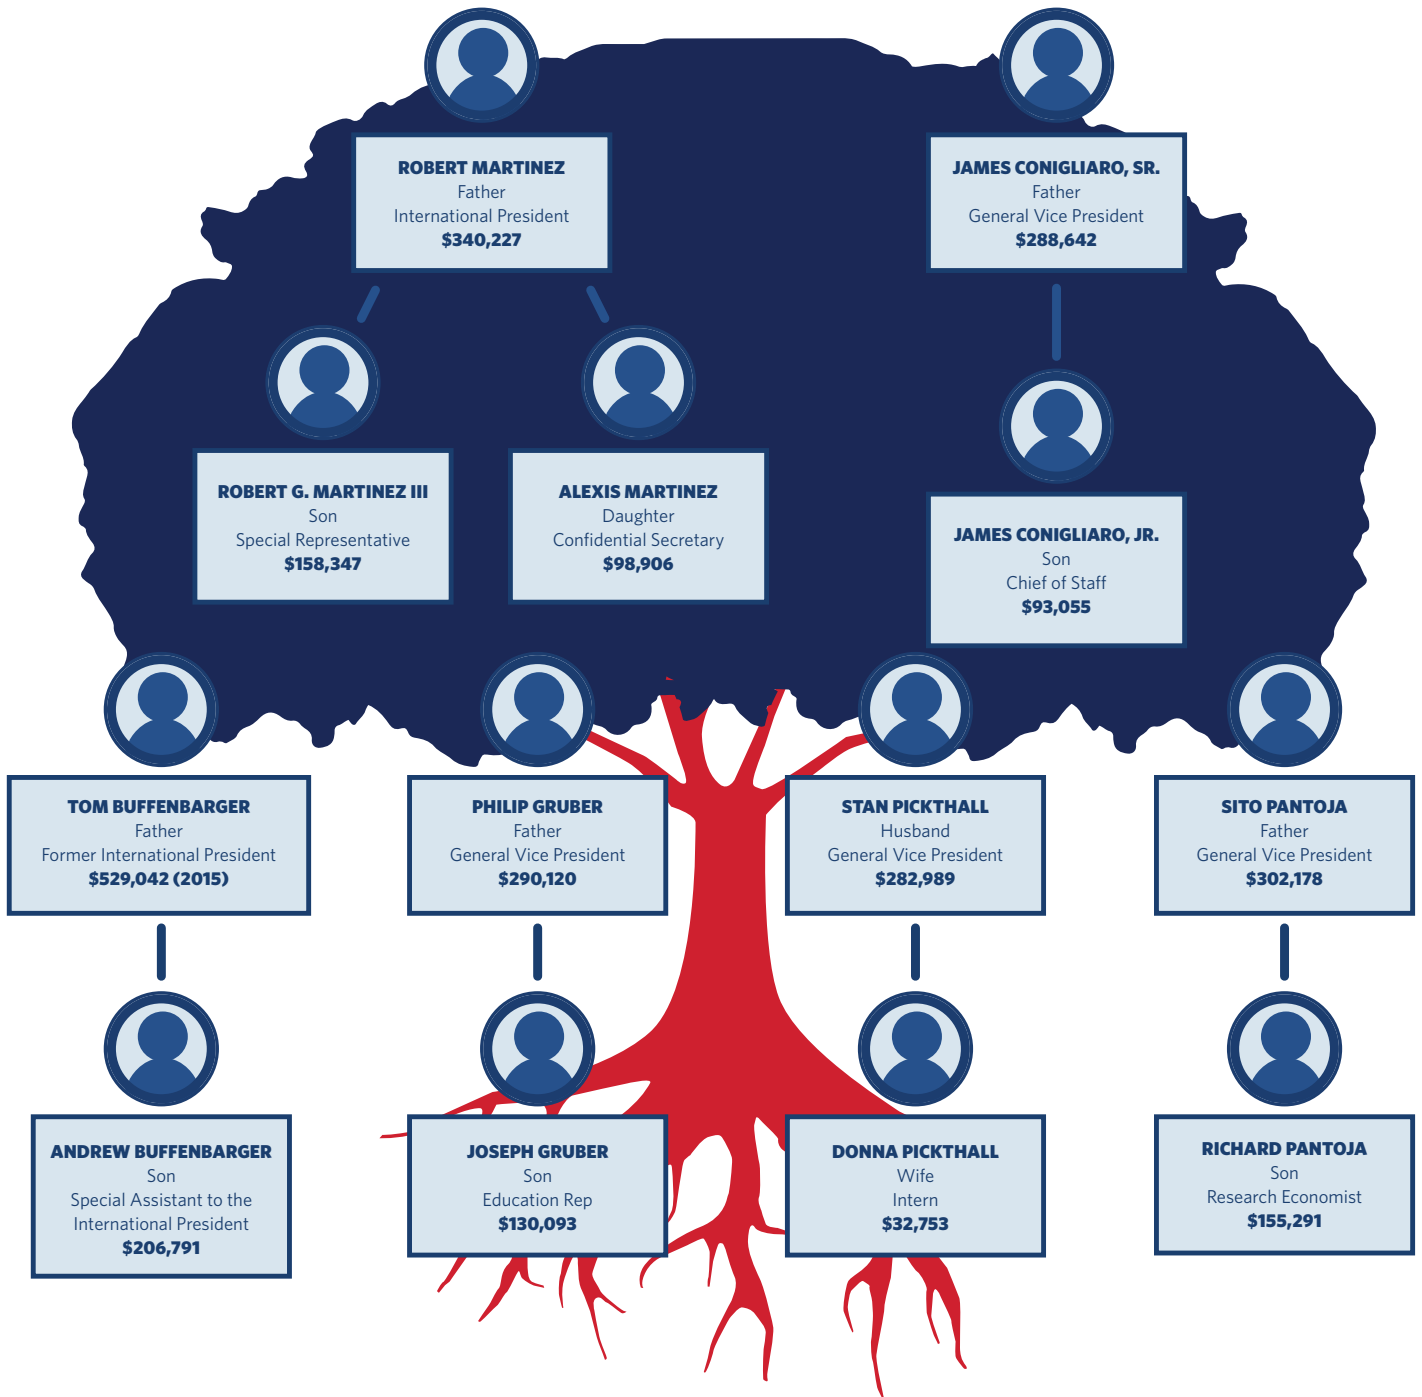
ROBERT MARTINEZ
Father
International President
$340,227

JAMES CONIGLIARO, SR.
Father
General Vice President
$288,642

ROBERT G. MARTINEZ III
Son
Special Representative
$158,347

ALEXIS MARTINEZ
Daughter
Confidential Secretary
$98,906

JAMES CONIGLIARO, JR.
Son
Chief of Staff
$93,055

TOM BUFFENBARGER
Father
Former International President
$529,042 (2015)

PHILIP GRUBER
Father
General Vice President
$290,120

STAN PICKTHALL
Husband
General Vice President
$282,989

SITO PANTOJA
Father
General Vice President
$302,178

ANDREW BUFFENBARGER
Son
Special Assistant to the International President
$206,791

JOSEPH GRUBER
Son
Education Rep
$130,093

DONNA PICKTHALL
Wife
Intern
$32,753

RICHARD PANTOJA
Son
Research Economist
$155,291